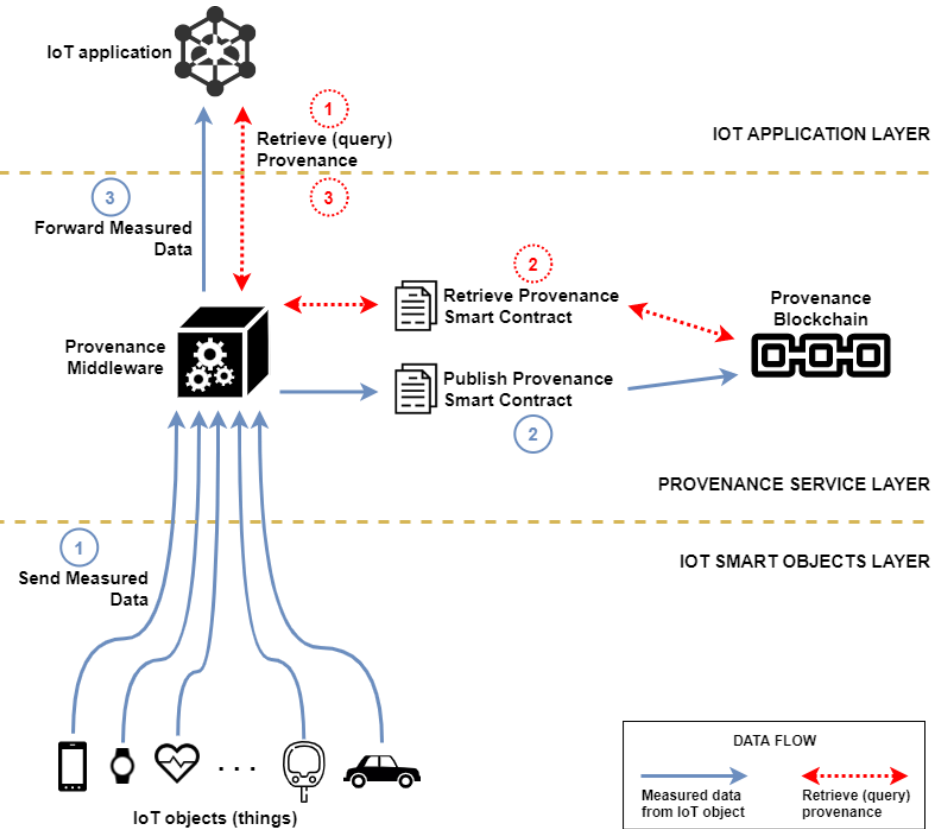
IoT application

1

Retrieve (query) Provenance

3

IOT APPLICATION LAYER

3

Forward Measured Data

2

Retrieve Provenance Smart Contract

Provenance Blockchain

Provenance Middleware

Publish Provenance Smart Contract

2

PROVENANCE SERVICE LAYER

1

Send Measured Data

IOT SMART OBJECTS LAYER

. . .

IoT objects (things)

DATA FLOW

Measured data from IoT object

Retrieve (query) provenance